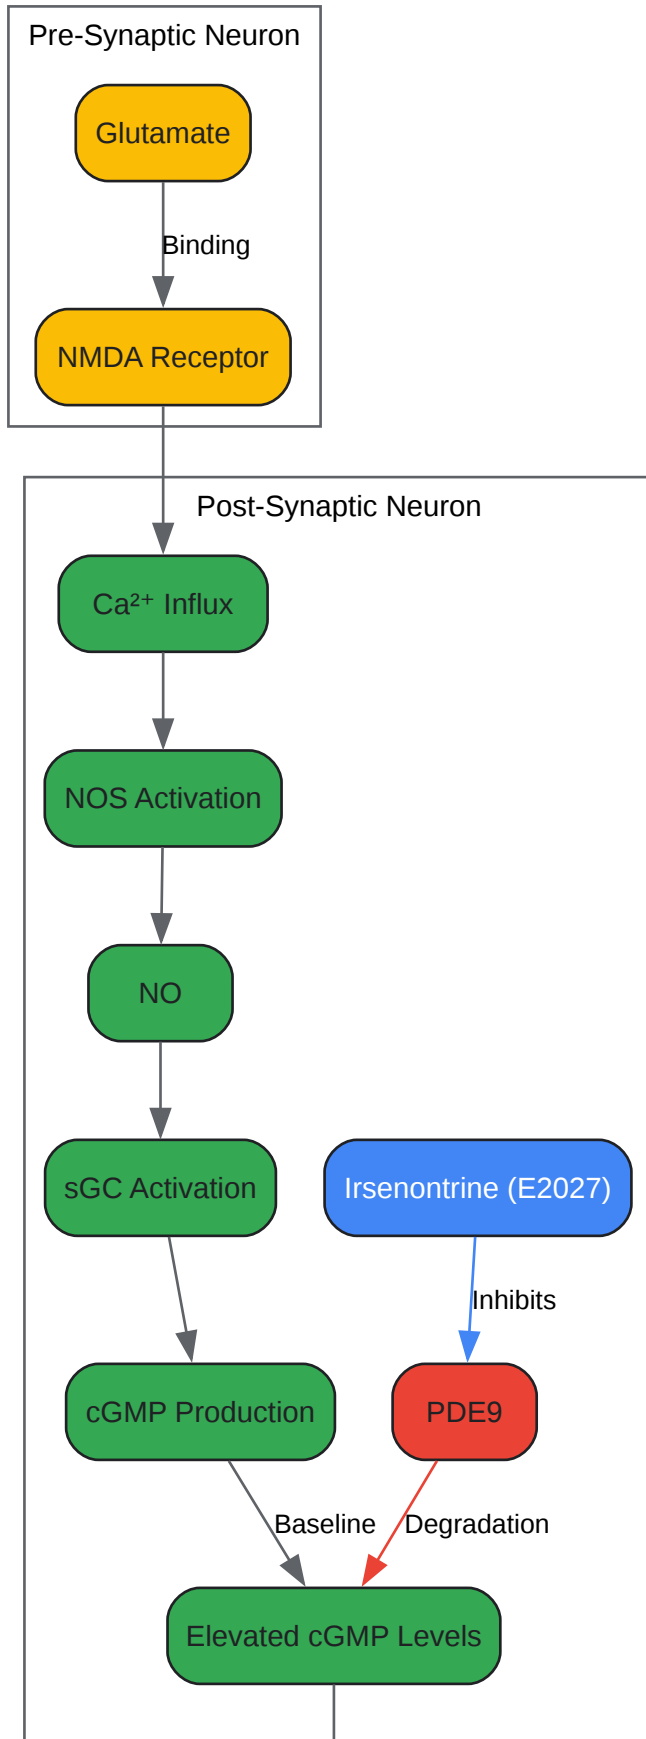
Pre-Synaptic Neuron

Glutamate

Binding

NMDA Receptor

Post-Synaptic Neuron

$Ca^{2+}$ Influx

NOS Activation

NO

sGC Activation

Irsenontrine (E2027)

Inhibits

cGMP Production

PDE9

Baseline

Degradation

Elevated cGMP Levels